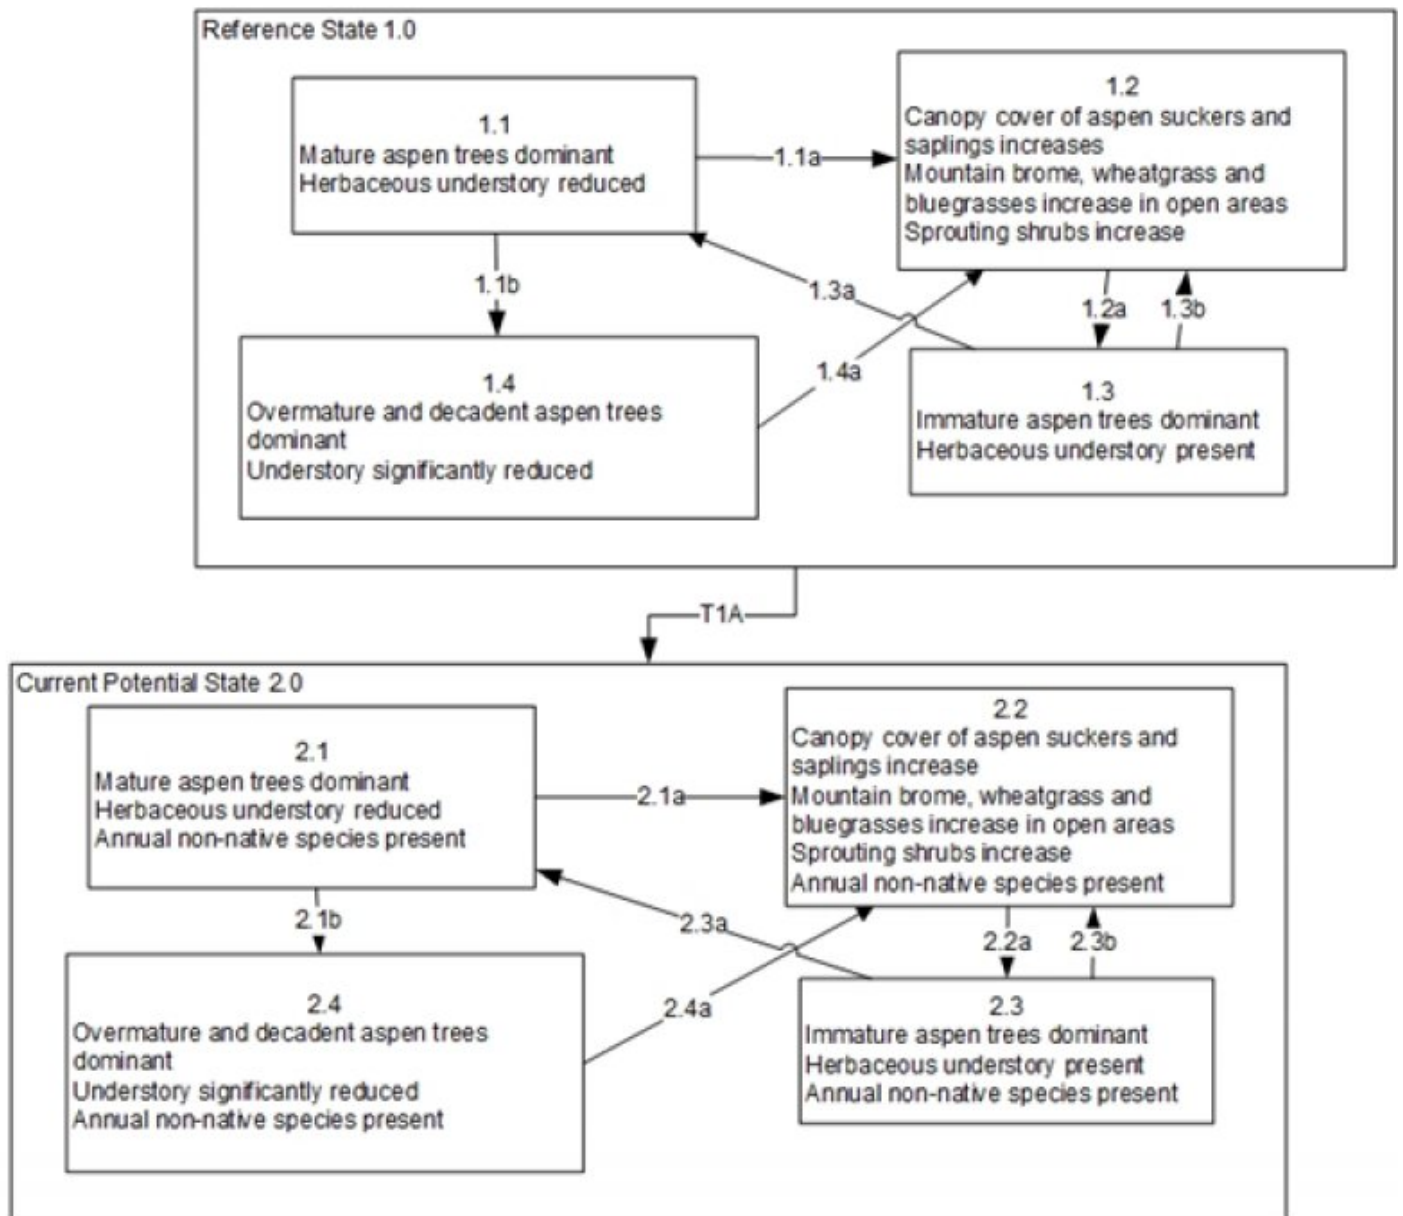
Reference State 1.0

1.1
Mature aspen trees dominant
Herbaceous understory reduced

1.1a

1.2
Canopy cover of aspen suckers and saplings increases
Mountain brome, wheatgrass and bluegrasses increase in open areas
Sprouting shrubs increase

1.1b

1.3a

1.2a

1.3b

1.4a

1.4
Overmature and decadent aspen trees dominant
Understory significantly reduced

1.3
Immature aspen trees dominant
Herbaceous understory present

T1A

Current Potential State 2.0

2.1
Mature aspen trees dominant
Herbaceous understory reduced
Annual non-native species present

2.1a

2.2
Canopy cover of aspen suckers and saplings increase
Mountain brome, wheatgrass and bluegrasses increase in open areas
Sprouting shrubs increase
Annual non-native species present

2.1b

2.3a

2.2a

2.3b

2.4a

2.4
Overmature and decadent aspen trees dominant
Understory significantly reduced
Annual non-native species present

2.3
Immature aspen trees dominant
Herbaceous understory present
Annual non-native species present